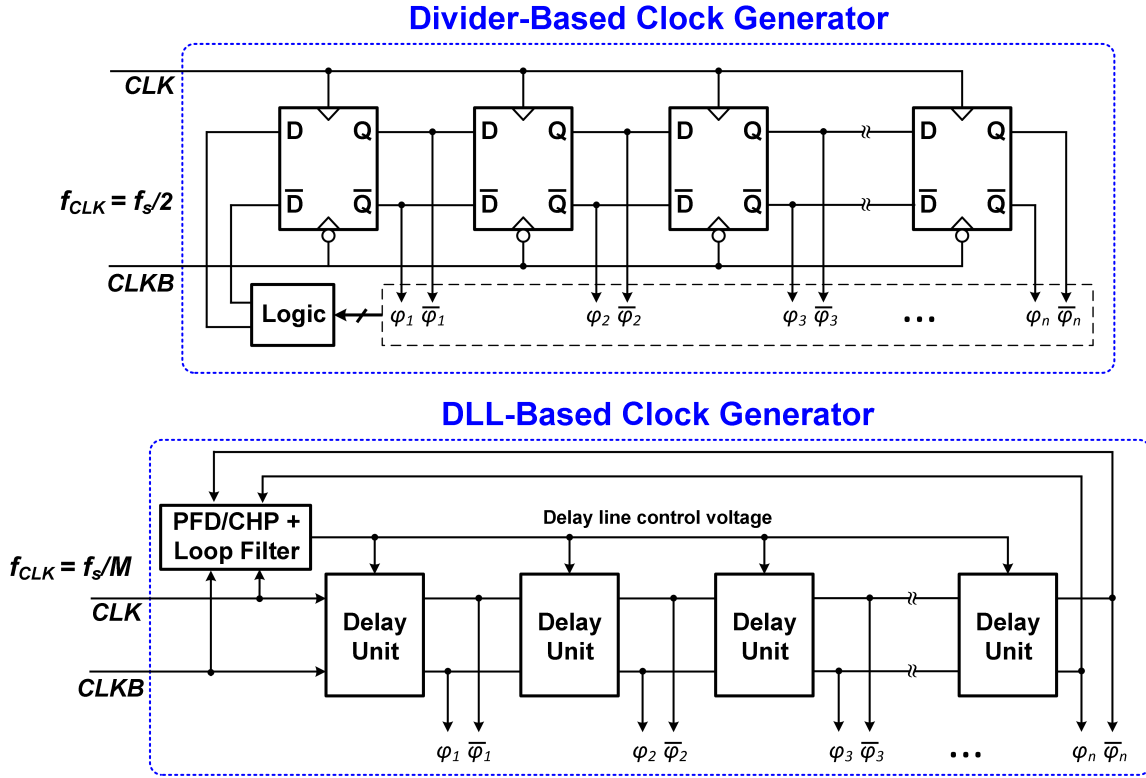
Divider-Based Clock Generator

CLK

$f_{CLK} = f_s/2$

CLKB

D Q
$\overline{D}$ $\overline{Q}$

D Q
$\overline{D}$ $\overline{Q}$

D Q
$\overline{D}$ $\overline{Q}$

D Q
$\overline{D}$ $\overline{Q}$

Logic

$\varphi_1$ $\overline{\varphi}_1$ $\varphi_2$ $\overline{\varphi}_2$ $\varphi_3$ $\overline{\varphi}_3$ ••• $\varphi_n$ $\overline{\varphi}_n$

DLL-Based Clock Generator

PFD/CHP + Loop Filter

Delay line control voltage

$f_{CLK} = f_s/M$

CLK

CLKB

Delay Unit

Delay Unit

Delay Unit

Delay Unit

$\varphi_1$ $\overline{\varphi}_1$ $\varphi_2$ $\overline{\varphi}_2$ $\varphi_3$ $\overline{\varphi}_3$ ••• $\varphi_n$ $\overline{\varphi}_n$